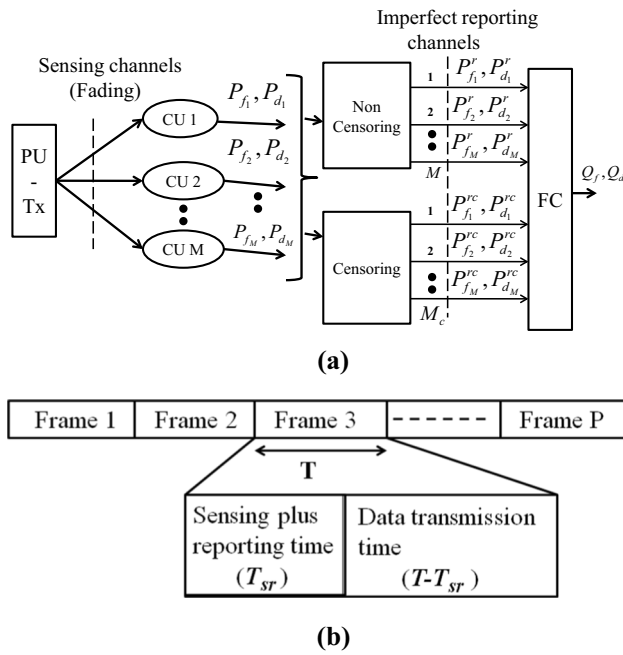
Imperfect reporting channels

Sensing channels (Fading)

PU - Tx

CU 1

CU 2

CU M

$P_{f_1}, P_{d_1}$

$P_{f_2}, P_{d_2}$

$P_{f_M}, P_{d_M}$

Non Censoring

Censoring

1 $P^r_{f_1}, P^r_{d_1}$

2 $P^r_{f_2}, P^r_{d_2}$

$P^r_{f_M}, P^r_{d_M}$

$M$

1 $P^{rc}_{f_1}, P^{rc}_{d_1}$

2 $P^{rc}_{f_2}, P^{rc}_{d_2}$

$P^{rc}_{f_M}, P^{rc}_{d_M}$

$M_c$

FC

$Q_f, Q_d$

(a)

| Frame 1 | Frame 2 | Frame 3 | ------ | Frame P |
|---|---|---|---|---|

T

Sensing plus reporting time ($T_{sr}$)

Data transmission time ($T$-$T_{sr}$)

(b)